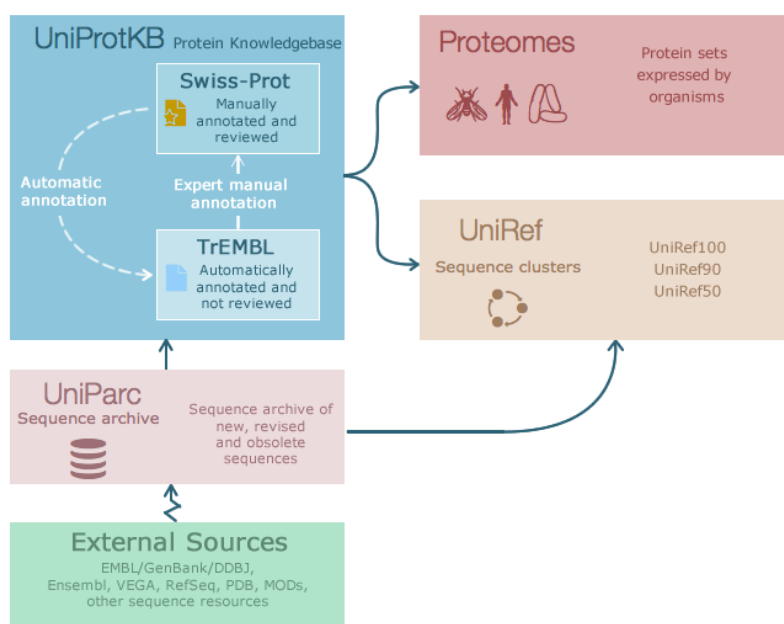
UniProtKB Protein Knowledgebase

Swiss-Prot
Manually annotated and reviewed

Automatic annotation

Expert manual annotation

TrEMBL
Automatically annotated and not reviewed

Proteomes
Protein sets expressed by organisms

UniRef
Sequence clusters
UniRef100
UniRef90
UniRef50

UniParc
Sequence archive
Sequence archive of new, revised and obsolete sequences

External Sources
EMBL/GenBank/DDBJ, Ensembl, VEGA, RefSeq, PDB, MODs, other sequence resources